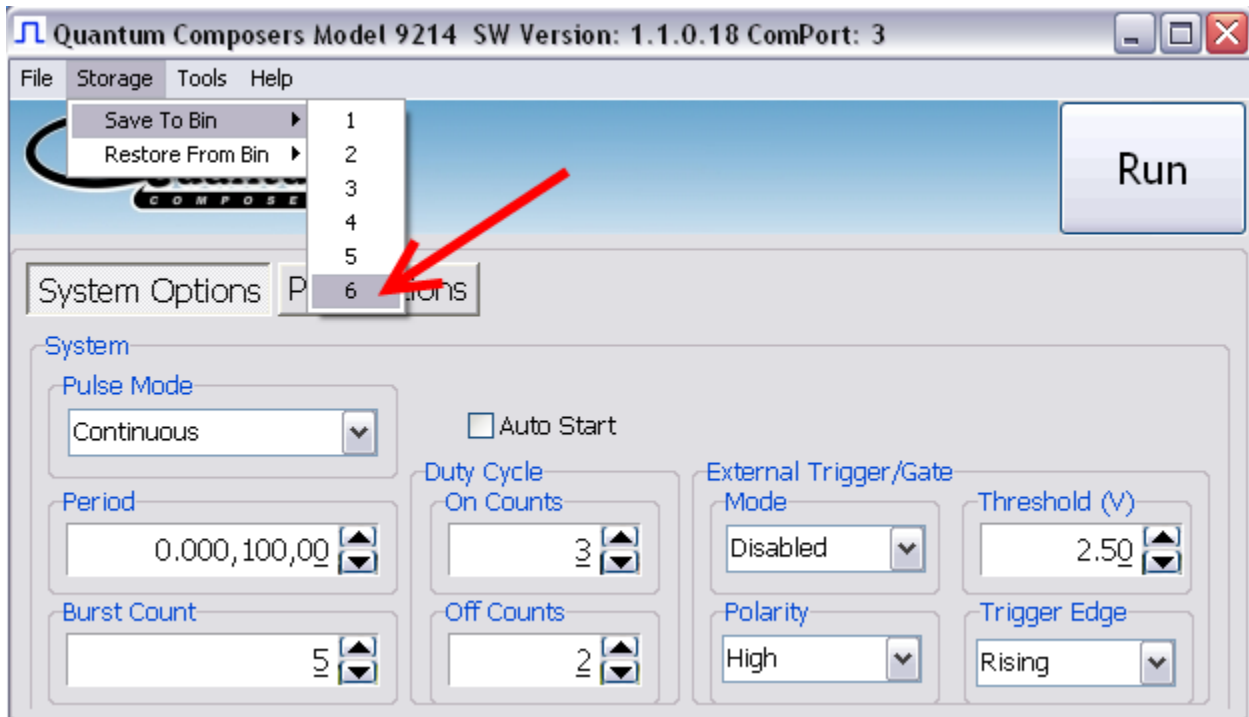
Quantum Composers Model 9214 SW Version: 1.1.0.18 ComPort: 3

File Storage Tools Help

Save To Bin
Restore From Bin

1
2
3
4
5
6

COMPOSE

Run

System Options P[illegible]tions

System

Pulse Mode
Continuous

Auto Start

Period
0.000,100,00

Burst Count
5

Duty Cycle
On Counts
3

Off Counts
2

External Trigger/Gate
Mode
Disabled

Threshold (V)
2.50

Polarity
High

Trigger Edge
Rising